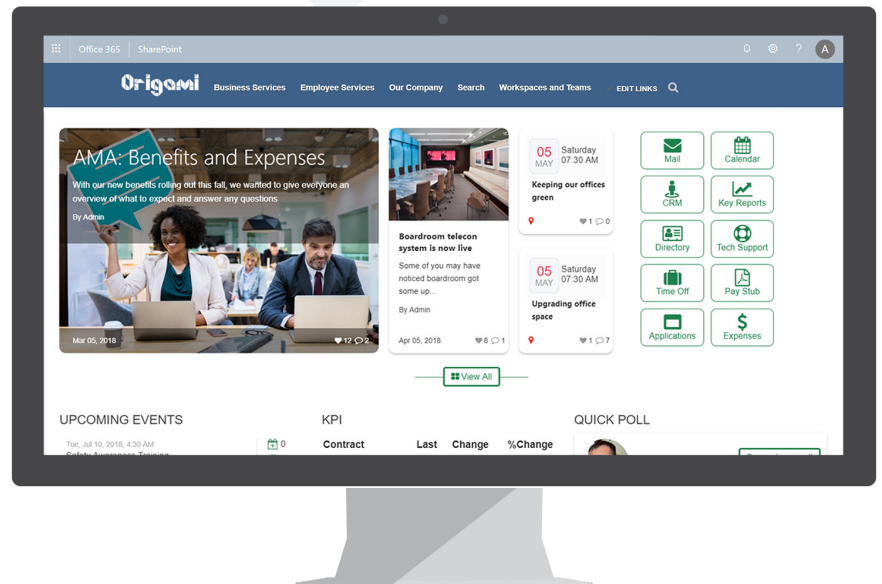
Office 365 SharePoint

A

Origami Business Services Employee Services Our Company Search Workspaces and Teams EDIT LINKS

AMA: Benefits and Expenses

With our new benefits rolling out this fall, we wanted to give everyone an overview of what to expect and answer any questions

By Admin

Mar 05, 2018 12 2

Boardroom telecon system is now live

Some of you may have noticed boardroom got some up...

By Admin

Apr 05, 2018 8 1

05 MAY Saturday 07:30 AM

Keeping our offices green

1 0

05 MAY Saturday 07:30 AM

Upgrading office space

1 7

Mail

Calendar

CRM

Key Reports

Directory

Tech Support

Time Off

Pay Stub

Applications

Expenses

View All

UPCOMING EVENTS

Tue, Jul 10, 2018, 4:30 AM

0

KPI

Contract Last Change %Change

QUICK POLL